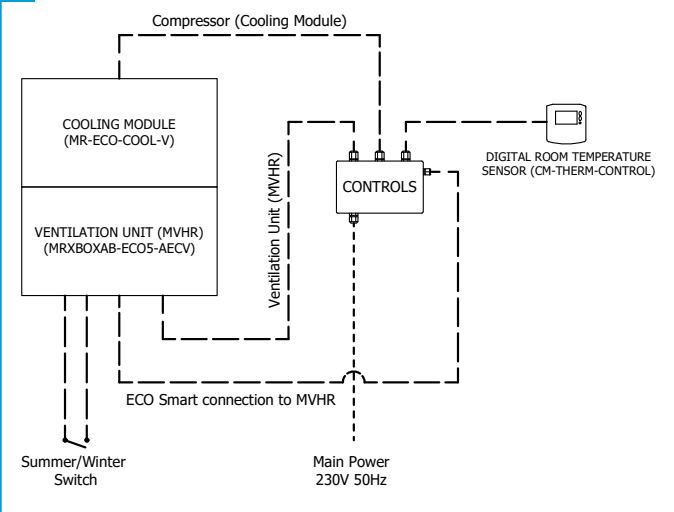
Compressor (Cooling Module)

COOLING MODULE
(MR-ECO-COOL-V)

VENTILATION UNIT (MVHR)
(MRXBOXAB-ECO5-AECV)

Ventilation Unit (MVHR)

CONTROLS

DIGITAL ROOM TEMPERATURE SENSOR (CM-THERM-CONTROL)

ECO Smart connection to MVHR

Summer/Winter Switch

Main Power
230V 50Hz